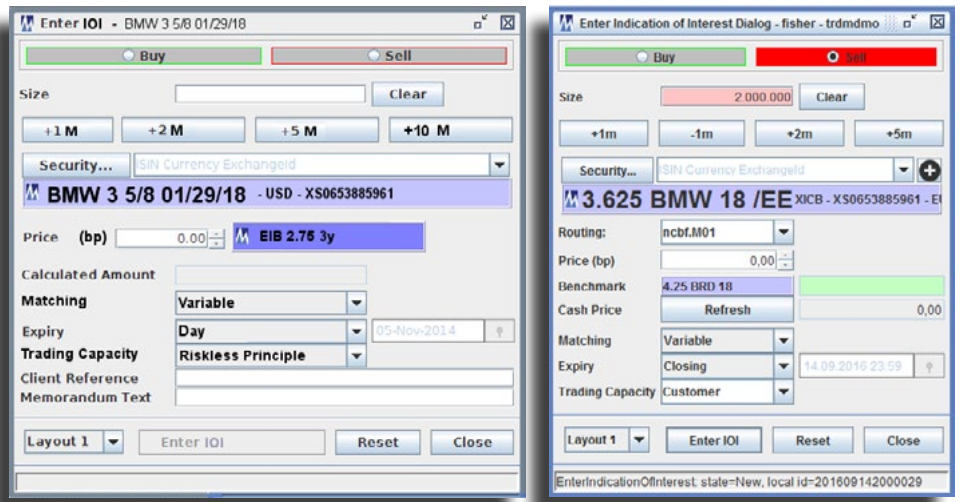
Enter IOI - BMW 3 5/8 01/29/18

Buy
Sell

Size
Clear

+1 M
+2 M
+5 M
+10 M

Security...
ISIN Currency ExchangeId

BMW 3 5/8 01/29/18 - USD - XS0653885961

Price (bp) 0.00
EIB 2.75 3y

Calculated Amount
Matching Variable
Expiry Day 05-Nov-2014
Trading Capacity Riskless Principle
Client Reference
Memorandum Text

Layout 1
Enter IOI
Reset
Close

Enter Indication of Interest Dialog - fisher - trdmdmo

Buy
Sell

Size 2.000.000
Clear

+1m
-1m
+2m
+5m

Security...
ISIN Currency ExchangeId

3.625 BMW 18 /EE XICB - XS0653885961 - E

Routing: ncbf.M01
Price (bp) 0,00
Benchmark 4.25 BRD 18
Cash Price Refresh 0,00
Matching Variable
Expiry Closing 14.09.2016 23:59
Trading Capacity Customer

Layout 1
Enter IOI
Reset
Close

EnterIndicationOfInterest: state=New, local id=201609142000029